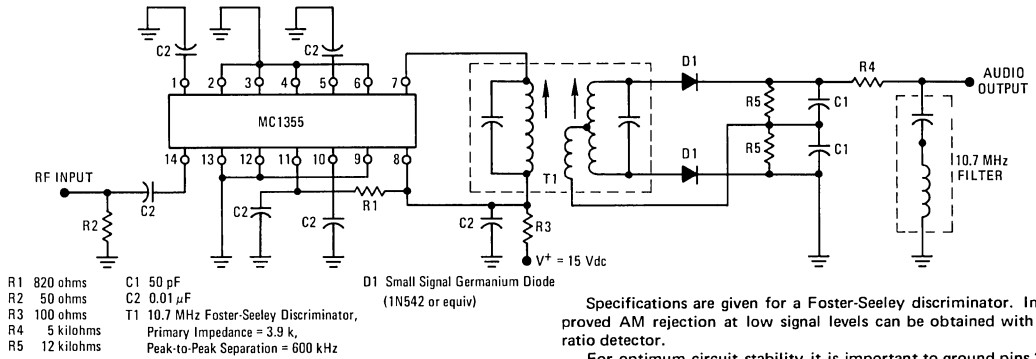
C2
C2
1
2
3
4
5
6
7
MC1355
14
13
12
11
10
9
8
RF INPUT
C2
R2
C2
C2
R1
C2
R3
$V^+$ = 15 Vdc
T1
D1
D1
R5
R5
C1
C1
R4
AUDIO OUTPUT
10.7 MHz FILTER

R1 820 ohms
R2 50 ohms
R3 100 ohms
R4 5 kilohms
R5 12 kilohms

C1 50 pF
C2 0.01 $\mu$F
T1 10.7 MHz Foster-Seeley Discriminator, Primary Impedance = 3.9 k, Peak-to-Peak Separation = 600 kHz

D1 Small Signal Germanium Diode (1N542 or equiv)

Specifications are given for a Foster-Seeley discriminator. In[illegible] proved AM rejection at low signal levels can be obtained with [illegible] ratio detector.

For optimum circuit stability it is important to ground pins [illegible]